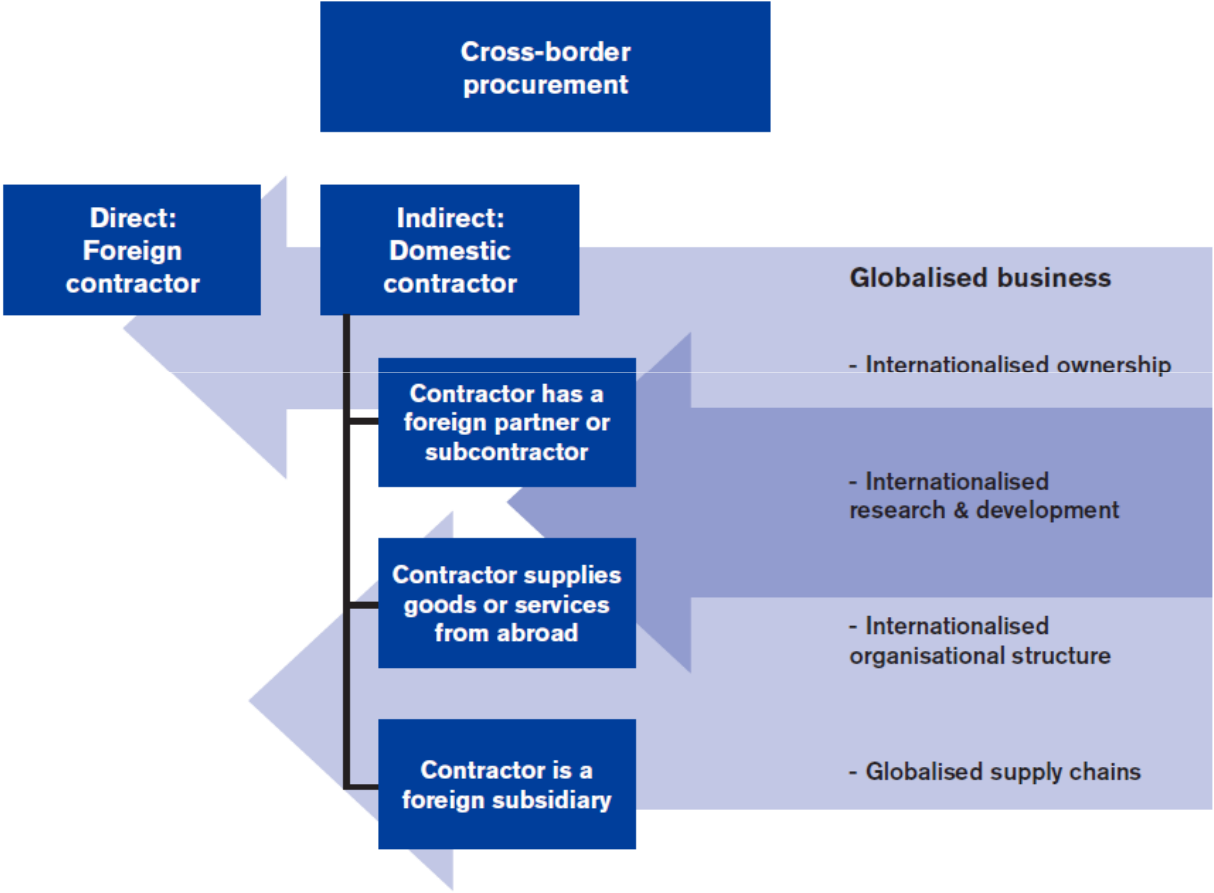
Cross-border procurement

Direct: Foreign contractor

Indirect: Domestic contractor

Contractor has a foreign partner or subcontractor

Contractor supplies goods or services from abroad

Contractor is a foreign subsidiary

Globalised business

- Internationalised ownership

- Internationalised research & development

- Internationalised organisational structure

- Globalised supply chains